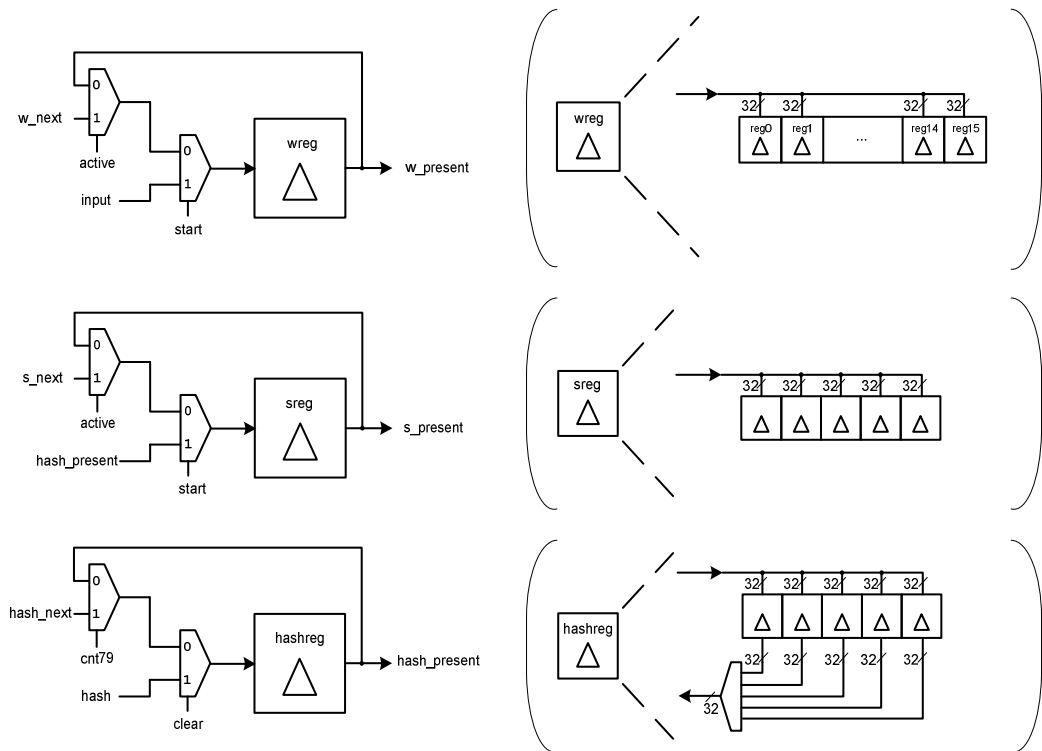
0
w_next
1
active
0
input
1
start
wreg
w_present

wreg
32
32
32
32
reg0
reg1
...
reg14
reg15

0
s_next
1
active
0
hash_present
1
start
sreg
s_present

sreg
32
32
32
32
32

0
hash_next
1
cnt79
0
hash
1
clear
hashreg
hash_present

hashreg
32
32
32
32
32
32
32
32
32
32
32